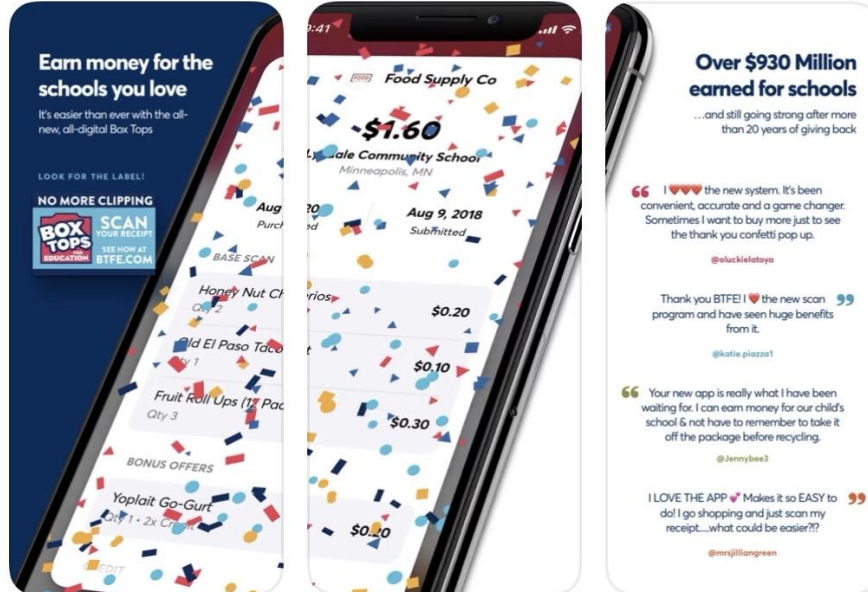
Earn money for the schools you love

It's easier than ever with the all-new, all-digital Box Tops

LOOK FOR THE LABEL!

NO MORE CLIPPING

BOX TOPS FOR EDUCATION

SCAN YOUR RECEIPT

SEE HOW AT BTFE.COM

Aug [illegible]

Purch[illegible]

BASE SCAN

Honey Nut Ch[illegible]

Qty 2

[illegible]ld El Paso Taco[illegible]

Qty 1

Fruit Roll Ups (1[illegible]

Qty 3

BONUS OFFERS

Yoplait Go-Gurt

Qty 1 · 2x Cr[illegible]

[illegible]EDIT

9:41

Food Supply Co

$1.60

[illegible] Community School

Minneapolis, MN

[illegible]20

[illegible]ed

Aug 9, 2018

Submitted

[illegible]rios

$0.20

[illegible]t

$0.10

$0.30

$0.20

Over $930 Million earned for schools

...and still going strong after more than 20 years of giving back

I ❤❤❤ the new system. It's been convenient, accurate and a game changer. Sometimes I want to buy more just to see the thank you confetti pop up.

@oluckielatoya

Thank you BTFE! I ❤ the new scan program and have seen huge benefits from it.

@katie.piazza1

Your new app is really what I have been waiting for. I can earn money for our child's school & not have to remember to take it off the package before recycling.

@Jennybee3

I LOVE THE APP 💕 Makes it so EASY to do! I go shopping and just scan my receipt....what could be easier?!?

@mrsjilliangreen